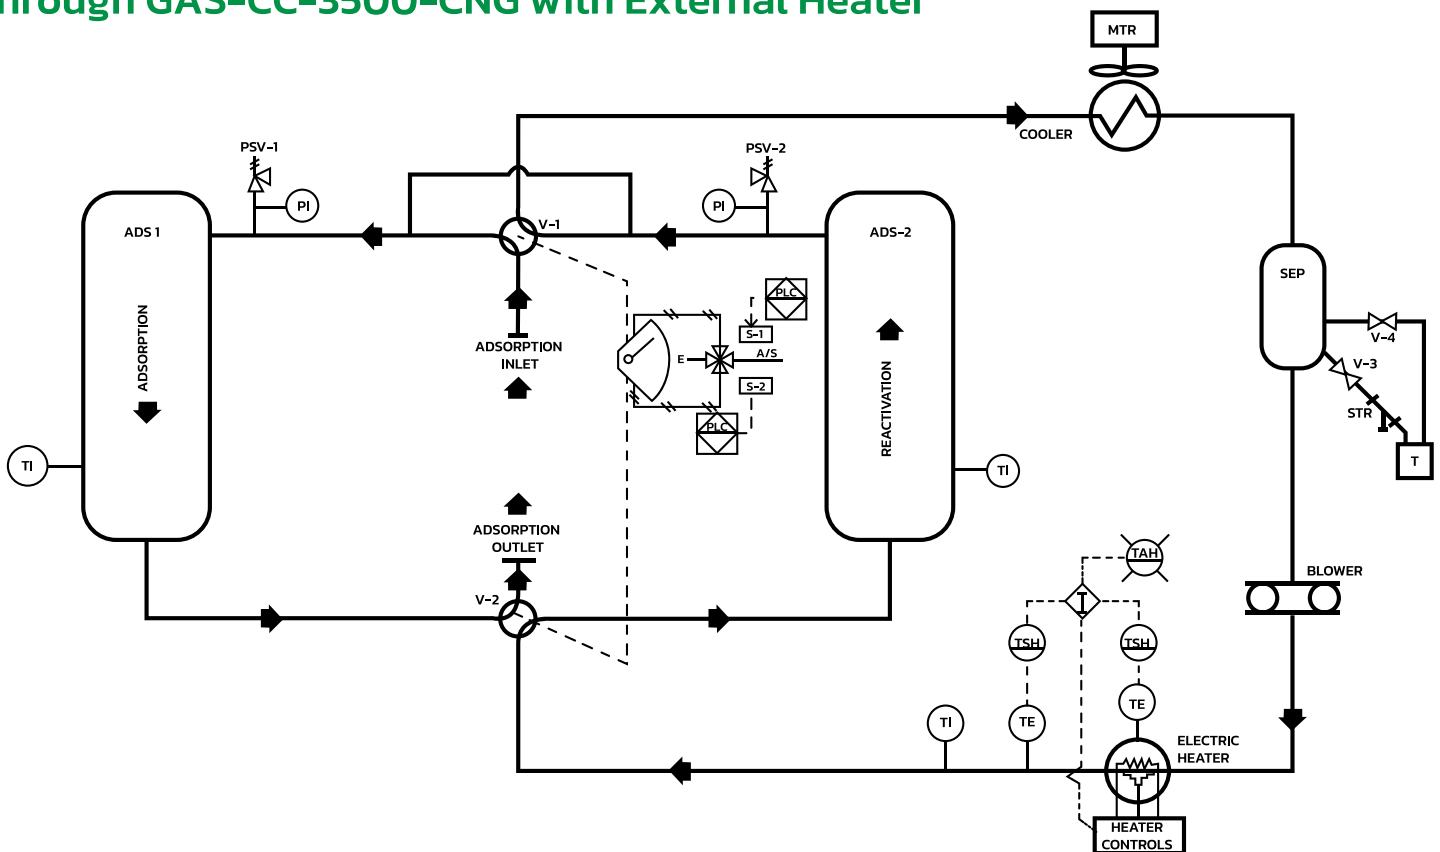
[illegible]hrough GAS-CC-3500-CNG with External Heater

MTR
COOLER
PSV-1
PSV-2
PI
PI
V-1
ADS 1
ADS-2
ADSORPTION
REACTIVATION
ADSORPTION INLET
PLC
S-1
E
A/S
S-2
PLC
SEP
V-4
V-3
STR
T
TI
TI
ADSORPTION OUTLET
V-2
TAH
BLOWER
TSH
TSH
TE
TE
TI
ELECTRIC HEATER
HEATER CONTROLS